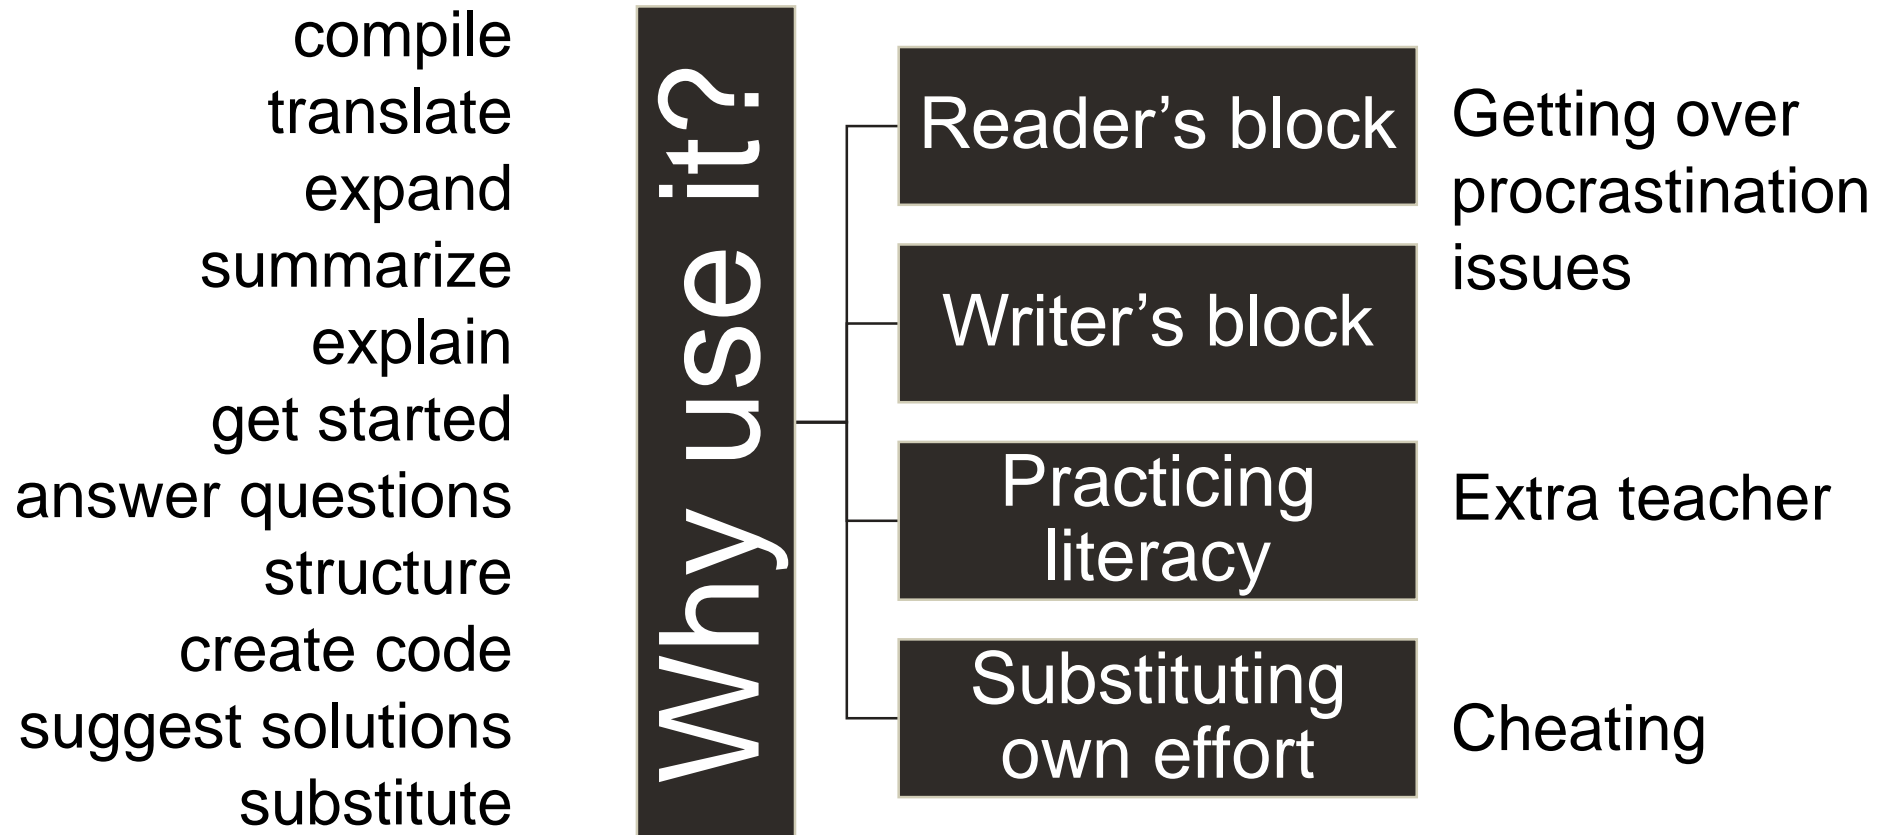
compile
translate
expand
summarize
explain
get started
answer questions
structure
create code
suggest solutions
substitute

Why use it?

Reader’s block

Writer’s block

Getting over procrastination issues

Practicing literacy

Extra teacher

Substituting own effort

Cheating